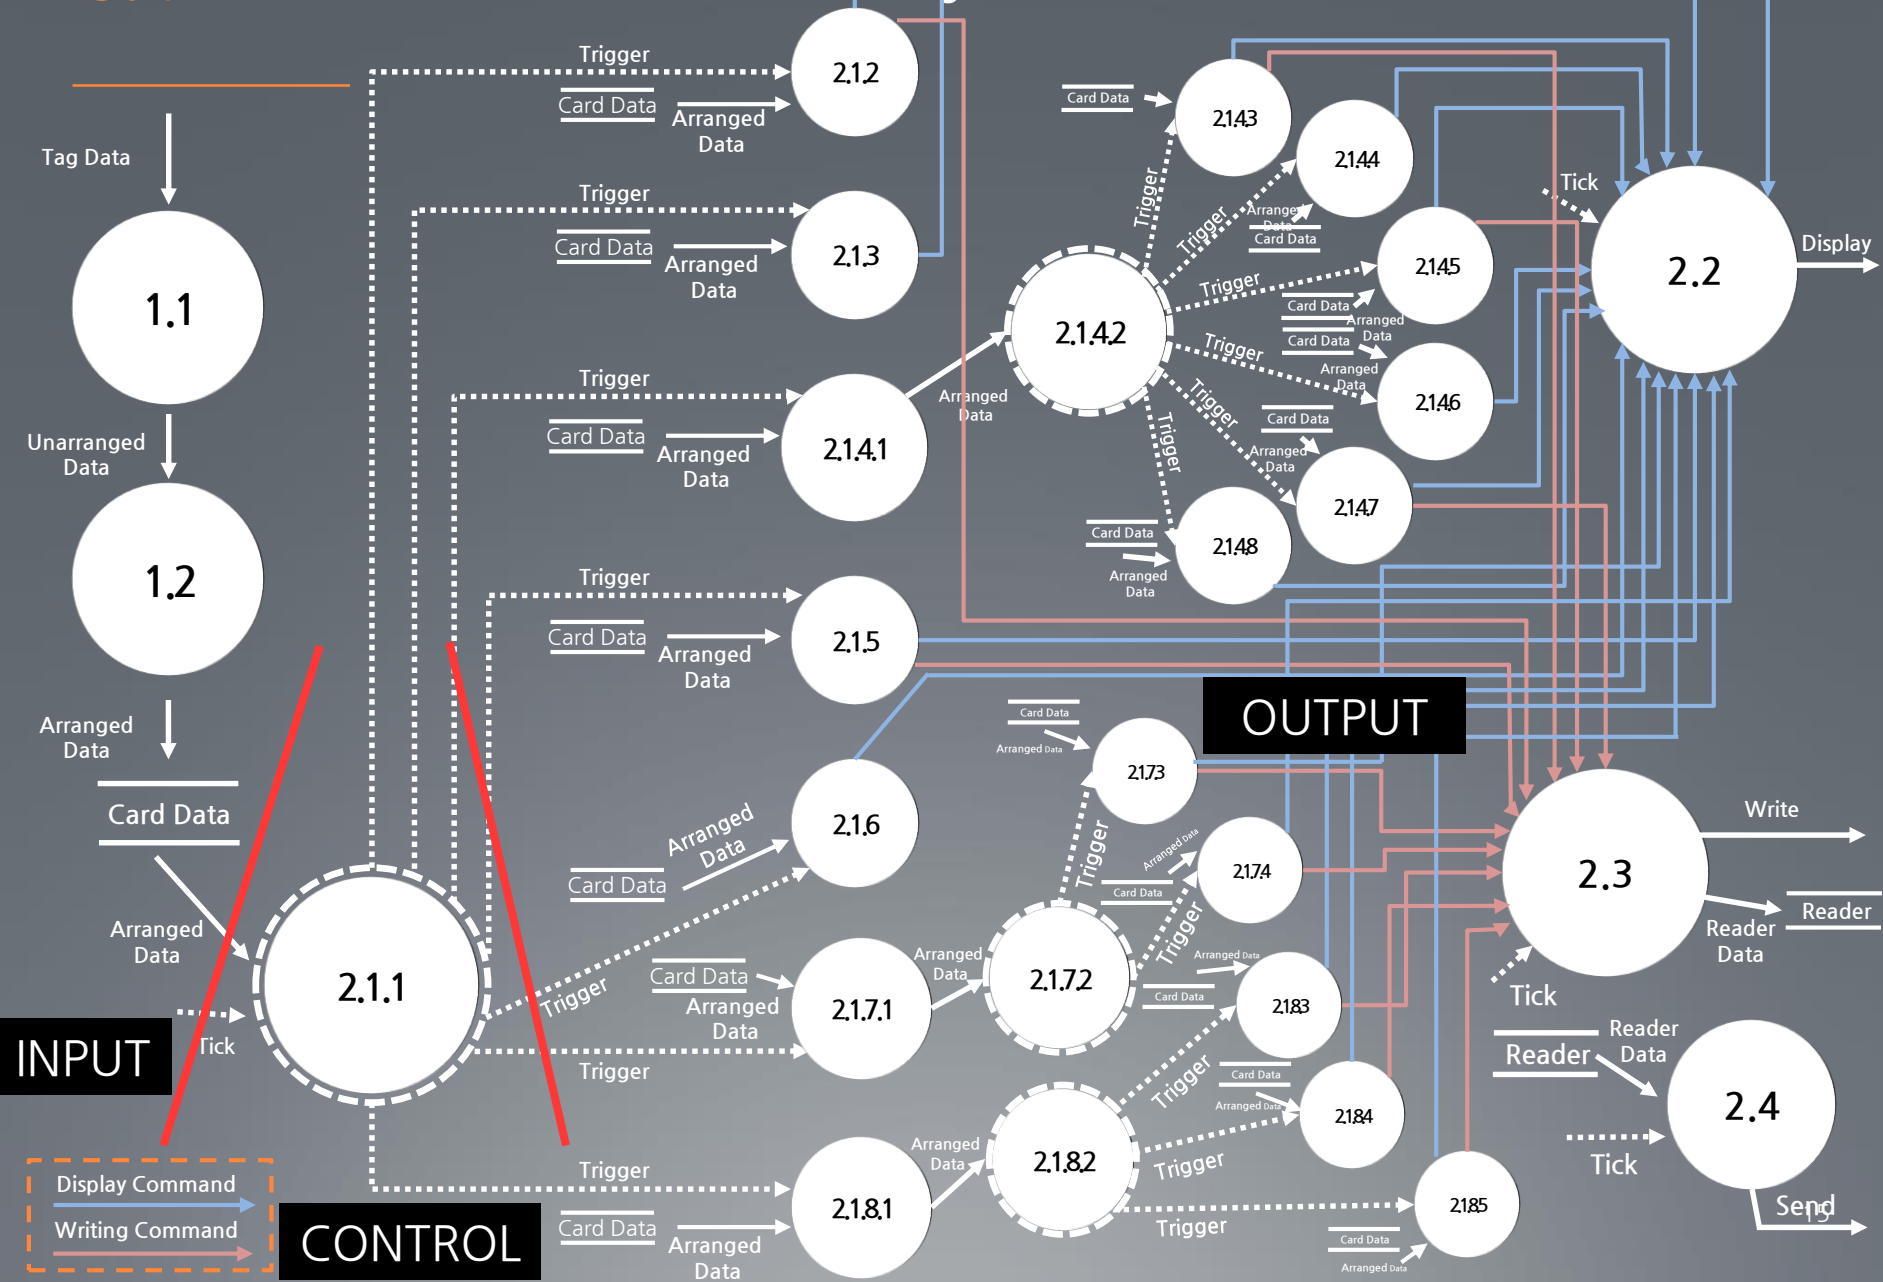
Tag Data

1.1

Unarranged Data

1.2

Arranged Data

Card Data

Arranged Data

Tick

2.1.1

INPUT

Display Command

Writing Command

CONTROL

Trigger

Card Data

Arranged Data

2.1.2

Trigger

Card Data

Arranged Data

2.1.3

Trigger

Card Data

Arranged Data

2.1.4.1

Trigger

Card Data

Arranged Data

2.1.5

Card Data

Arranged Data

2.1.6

Trigger

Card Data

Arranged Data

2.1.7.1

Trigger

Trigger

Card Data

Arranged Data

2.1.8.1

Arranged Data

2.1.4.2

Card Data

2.1.4.3

Trigger

2.1.4.4

Trigger

Arranged Data

Card Data

Trigger

2.1.4.5

Card Data

Arranged Data

Card Data

Trigger

Arranged Data

2.1.4.6

Trigger

Card Data

Arranged Data

2.1.4.7

Trigger

Card Data

2.1.4.8

Arranged Data

Tick

2.2

Display

OUTPUT

Card Data

Arranged Data

2.1.7.3

Trigger

Arranged Data

2.1.7.4

Card Data

Arranged Data

2.1.7.2

Trigger

Arranged Data

Card Data

2.1.8.3

Trigger

Card Data

Arranged Data

2.1.8.4

Arranged Data

2.1.8.2

Trigger

Trigger

2.1.8.5

Card Data

Arranged Data

2.3

Write

Reader

Reader Data

Tick

Reader

Reader Data

2.4

Tick

Send

15